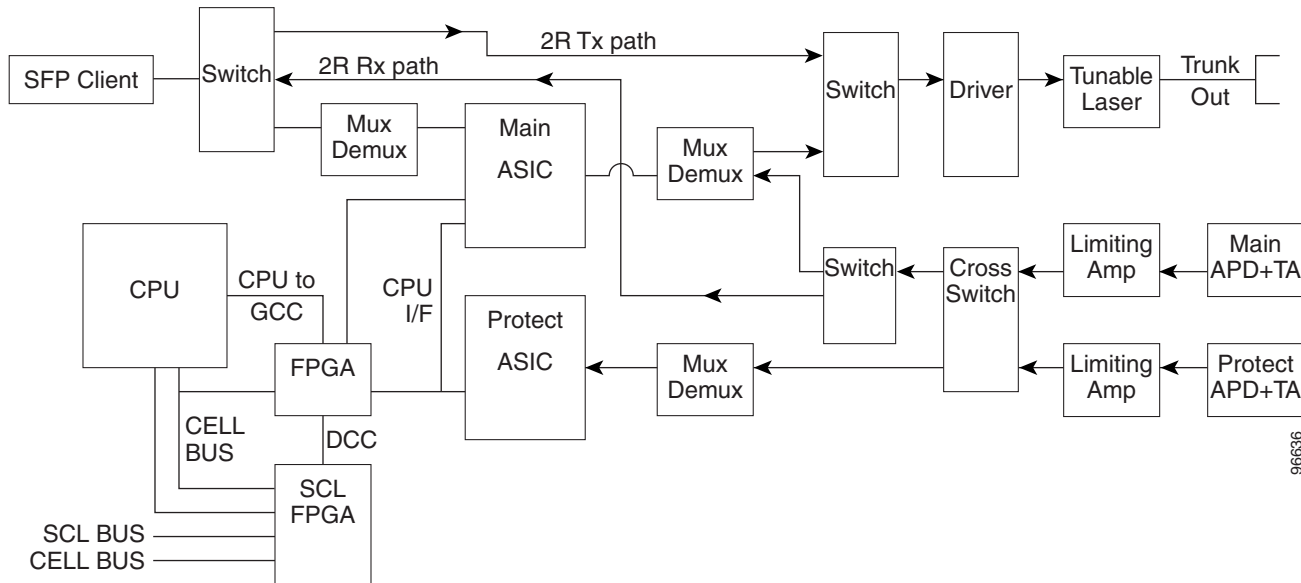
2R Tx path
2R Rx path
SFP Client
Switch
Mux Demux
Main ASIC
Mux Demux
Switch
Driver
Tunable Laser
Trunk
Out
CPU
CPU to GCC
CPU I/F
FPGA
Protect ASIC
Mux Demux
Switch
Cross Switch
Limiting Amp
Main APD+TA
Limiting Amp
Protect APD+TA
CELL BUS
DCC
SCL FPGA
SCL BUS
CELL BUS
96636